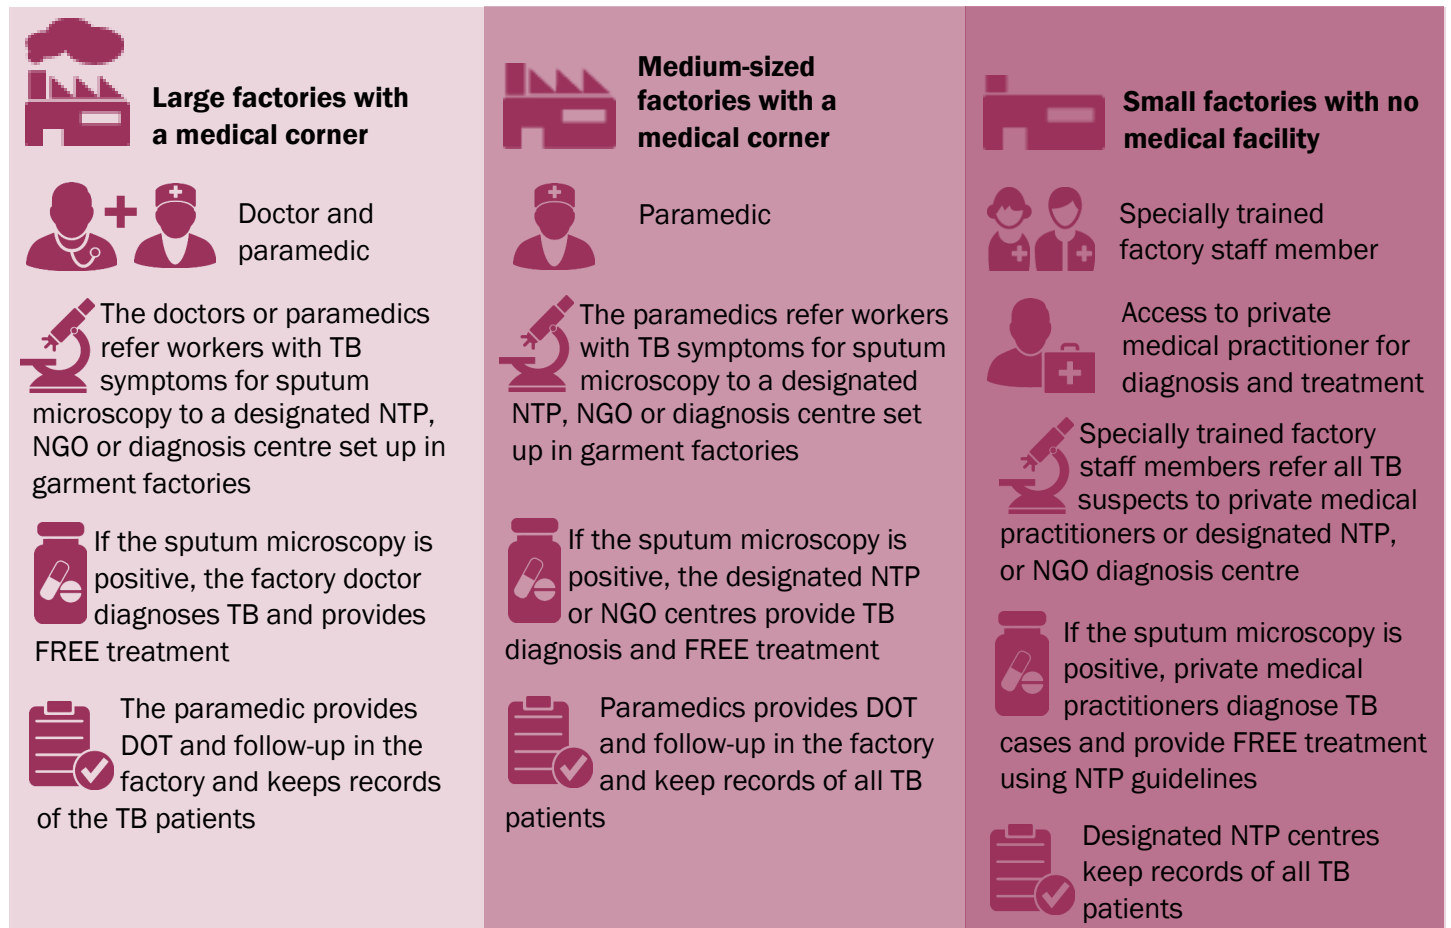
**Large factories with a medical corner**

Doctor and paramedic

The doctors or paramedics refer workers with TB symptoms for sputum microscopy to a designated NTP, NGO or diagnosis centre set up in garment factories

If the sputum microscopy is positive, the factory doctor diagnoses TB and provides FREE treatment

The paramedic provides DOT and follow-up in the factory and keeps records of the TB patients

**Medium-sized factories with a medical corner**

Paramedic

The paramedics refer workers with TB symptoms for sputum microscopy to a designated NTP, NGO or diagnosis centre set up in garment factories

If the sputum microscopy is positive, the designated NTP or NGO centres provide TB diagnosis and FREE treatment

Paramedics provides DOT and follow-up in the factory and keep records of all TB patients

**Small factories with no medical facility**

Specially trained factory staff member

Access to private medical practitioner for diagnosis and treatment

Specially trained factory staff members refer all TB suspects to private medical practitioners or designated NTP, or NGO diagnosis centre

If the sputum microscopy is positive, private medical practitioners diagnose TB cases and provide FREE treatment using NTP guidelines

Designated NTP centres keep records of all TB patients